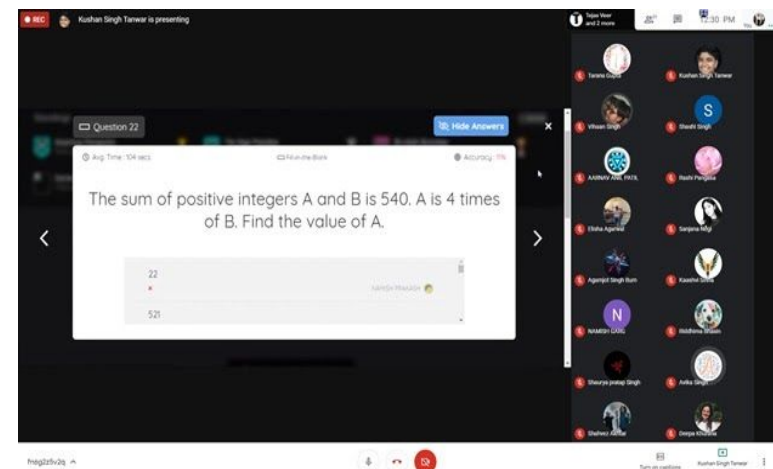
REC Kushan Singh Tanwar is presenting

Tejas Veer and 2 more

12:30 PM

Question 22

Hide Answers

Avg. Time : 104 secs

Fill in the Blank

Accuracy : 1%

The sum of positive integers A and B is 540. A is 4 times of B. Find the value of A.

22

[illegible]

521

Tarana Gupta

Kushan Singh Tanwar

Vihaan Singh

Shashi Singh

AARNAV ANIL PATIL

Rashi Pangasa

Elisha Agarwal

Sanjana Negi

Agamjot Singh Bum

Kaushvi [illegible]

NAMISH GARG

Riddhima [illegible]

Shaurya pratap Singh

Avika Singh

Shehrez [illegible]

Deepa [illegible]

fmg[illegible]

Turn on captions

Kushan Singh Tanwar